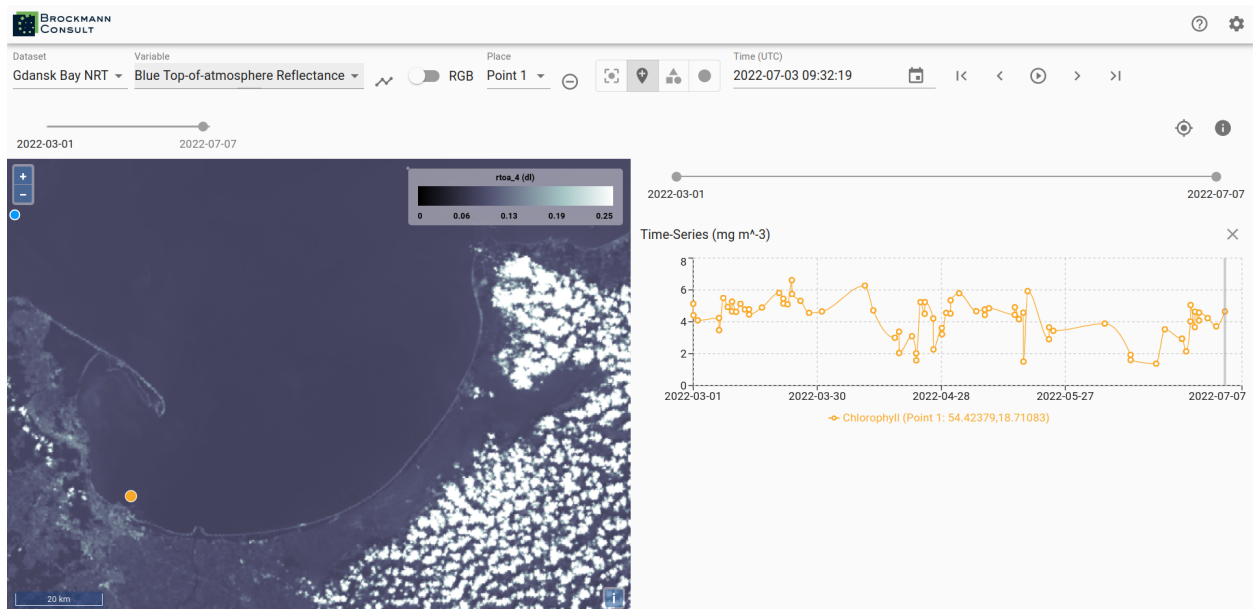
BROCKMANN CONSULT

Dataset
Gdansk Bay NRT
Variable
Blue Top-of-atmosphere Reflectance
RGB
Place
Point 1
Time (UTC)
2022-07-03 09:32:19

2022-03-01
2022-07-07

+
−

rtoa_4 (dl)
0 0.06 0.13 0.19 0.25

20 km

i

2022-03-01
2022-07-07

Time-Series (mg m^-3)

8
6
4
2
0
2022-03-01
2022-03-30
2022-04-28
2022-05-27
2022-07-07

Chlorophyll (Point 1: 54.42379,18.71083)